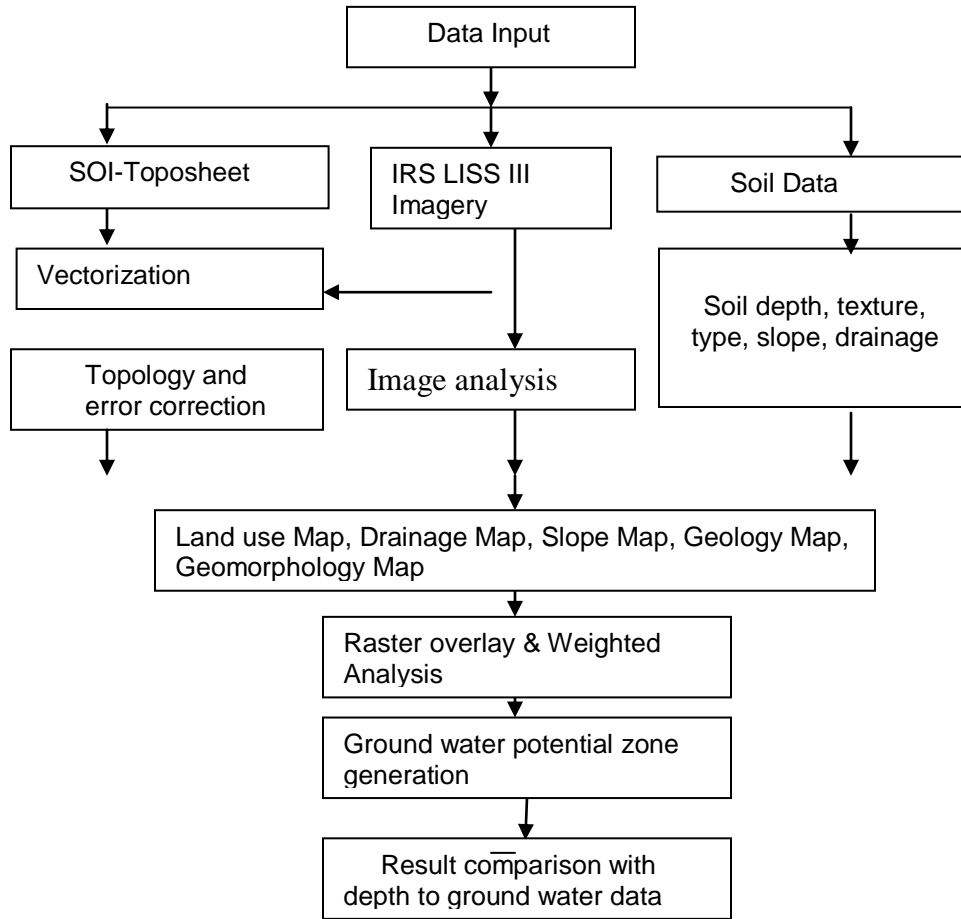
Data Input

SOI-Toposheet

IRS LISS III Imagery

Soil Data

Vectorization

Soil depth, texture, type, slope, drainage

Topology and error correction

Image analysis

Land use Map, Drainage Map, Slope Map, Geology Map, Geomorphology Map

Raster overlay & Weighted Analysis

Ground water potential zone generation

Result comparison with depth to ground water data